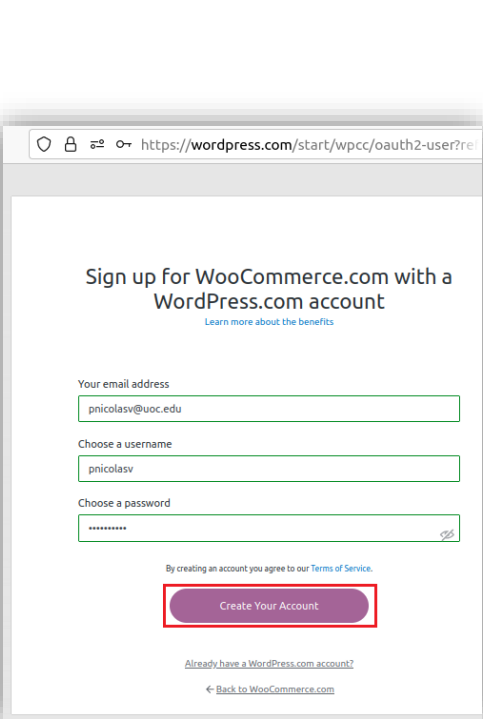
https://wordpress.com/start/wpcc/oauth2-user?re

Sign up for WooCommerce.com with a WordPress.com account

Learn more about the benefits

Your email address

pnicolasv@uoc.edu

Choose a username

pnicolasv

Choose a password

••••••••••

By creating an account you agree to our Terms of Service.

Create Your Account

Already have a WordPress.com account?

← Back to WooCommerce.com